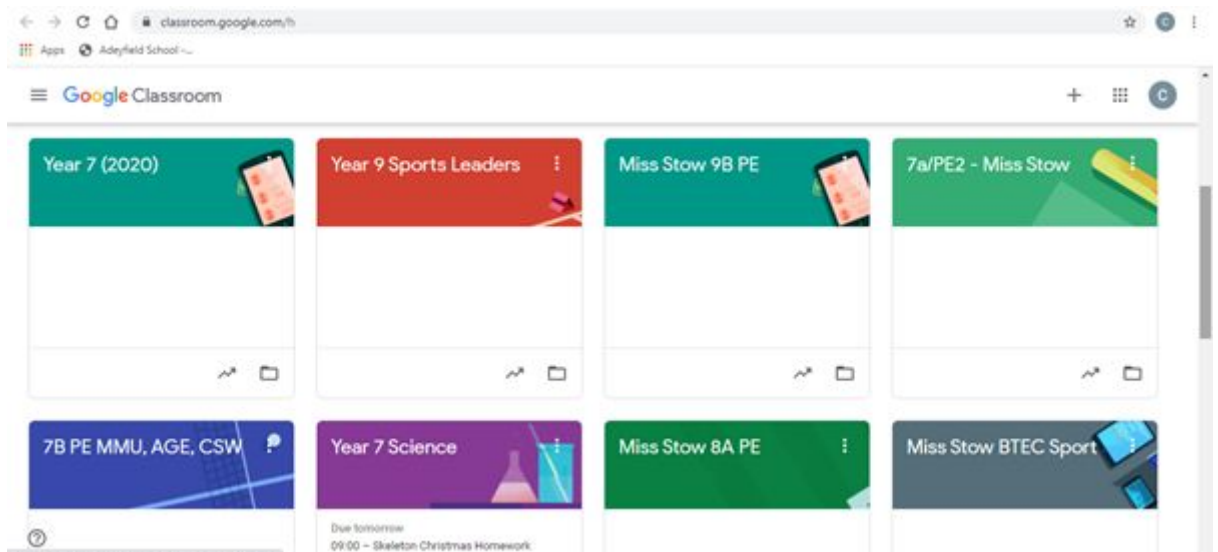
classroom.google.com/h

Apps Adeyfield School -...

Google Classroom

Year 7 (2020)

Year 9 Sports Leaders

Miss Stow 9B PE

7a/PE2 - Miss Stow

7B PE MMU, AGE, CSW

Year 7 Science

Due tomorrow

09:00 – Skeleton Christmas Homework

Miss Stow 8A PE

Miss Stow BTEC Sport